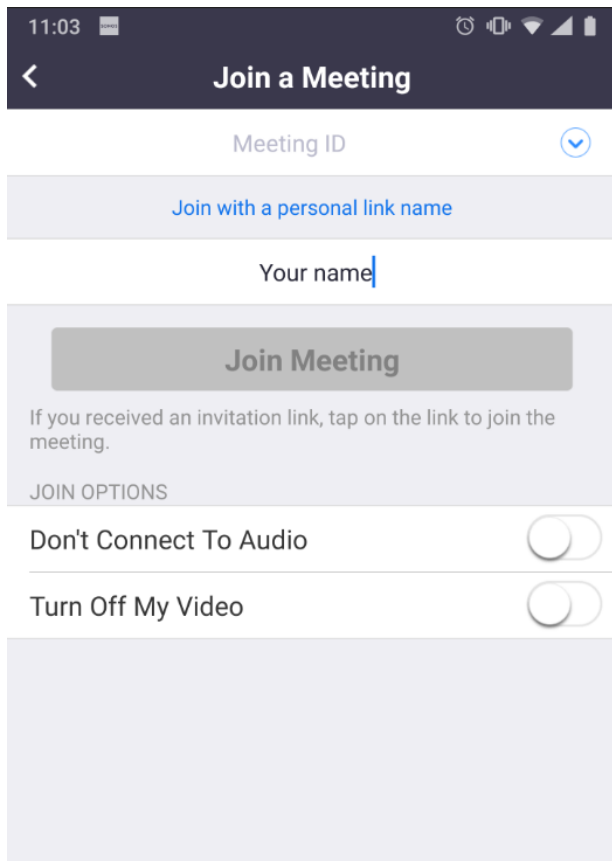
11:03

Join a Meeting

Meeting ID

Join with a personal link name

Your name

Join Meeting

If you received an invitation link, tap on the link to join the meeting.

JOIN OPTIONS

Don't Connect To Audio

Turn Off My Video